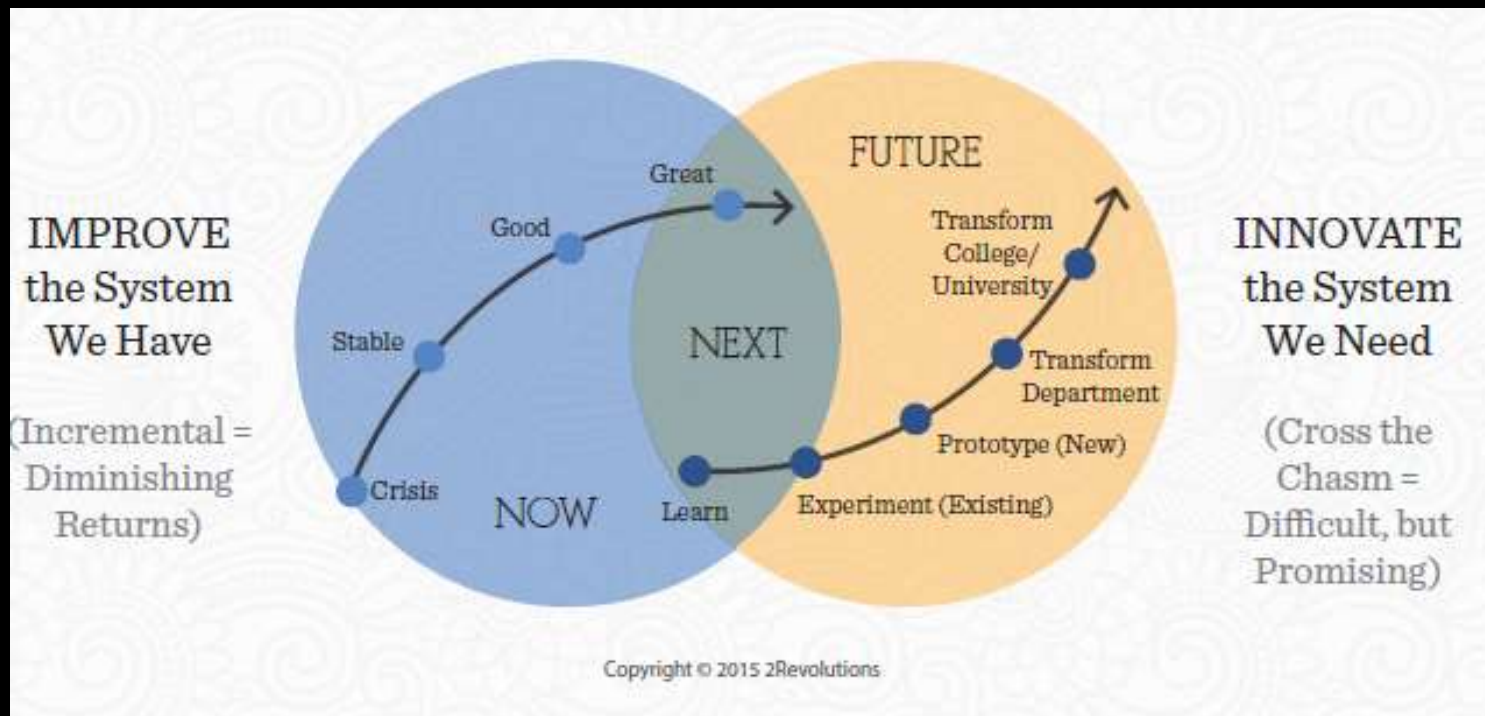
IMPROVE the System We Have

(Incremental = Diminishing Returns)

Great

Good

Stable

Crisis

NOW

NEXT

FUTURE

Transform College/ University

Transform Department

Prototype (New)

Experiment (Existing)

Learn

INNOVATE the System We Need

(Cross the Chasm = Difficult, but Promising)

Copyright © 2015 2Revolutions